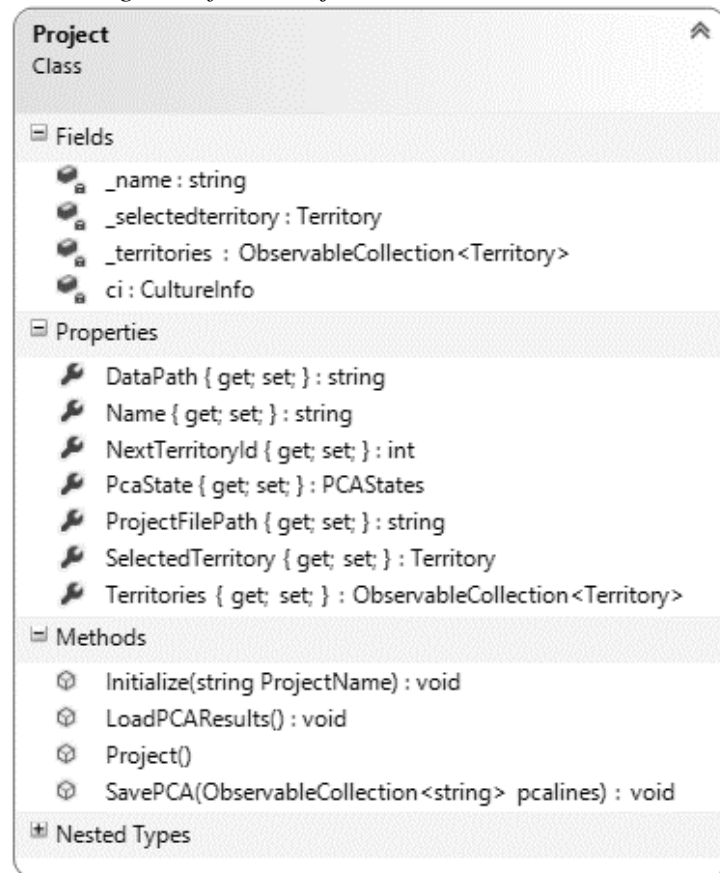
Project
Class

Fields
_name : string
_selectedterritory : Territory
_territories : ObservableCollection<Territory>
ci : CultureInfo

Properties
DataPath { get; set; } : string
Name { get; set; } : string
NextTerritoryId { get; set; } : int
PcaState { get; set; } : PCAStates
ProjectFilePath { get; set; } : string
SelectedTerritory { get; set; } : Territory
Territories { get; set; } : ObservableCollection<Territory>

Methods
Initialize(string ProjectName) : void
LoadPCAResults() : void
Project()
SavePCA(ObservableCollection<string> pcalines) : void

Nested Types